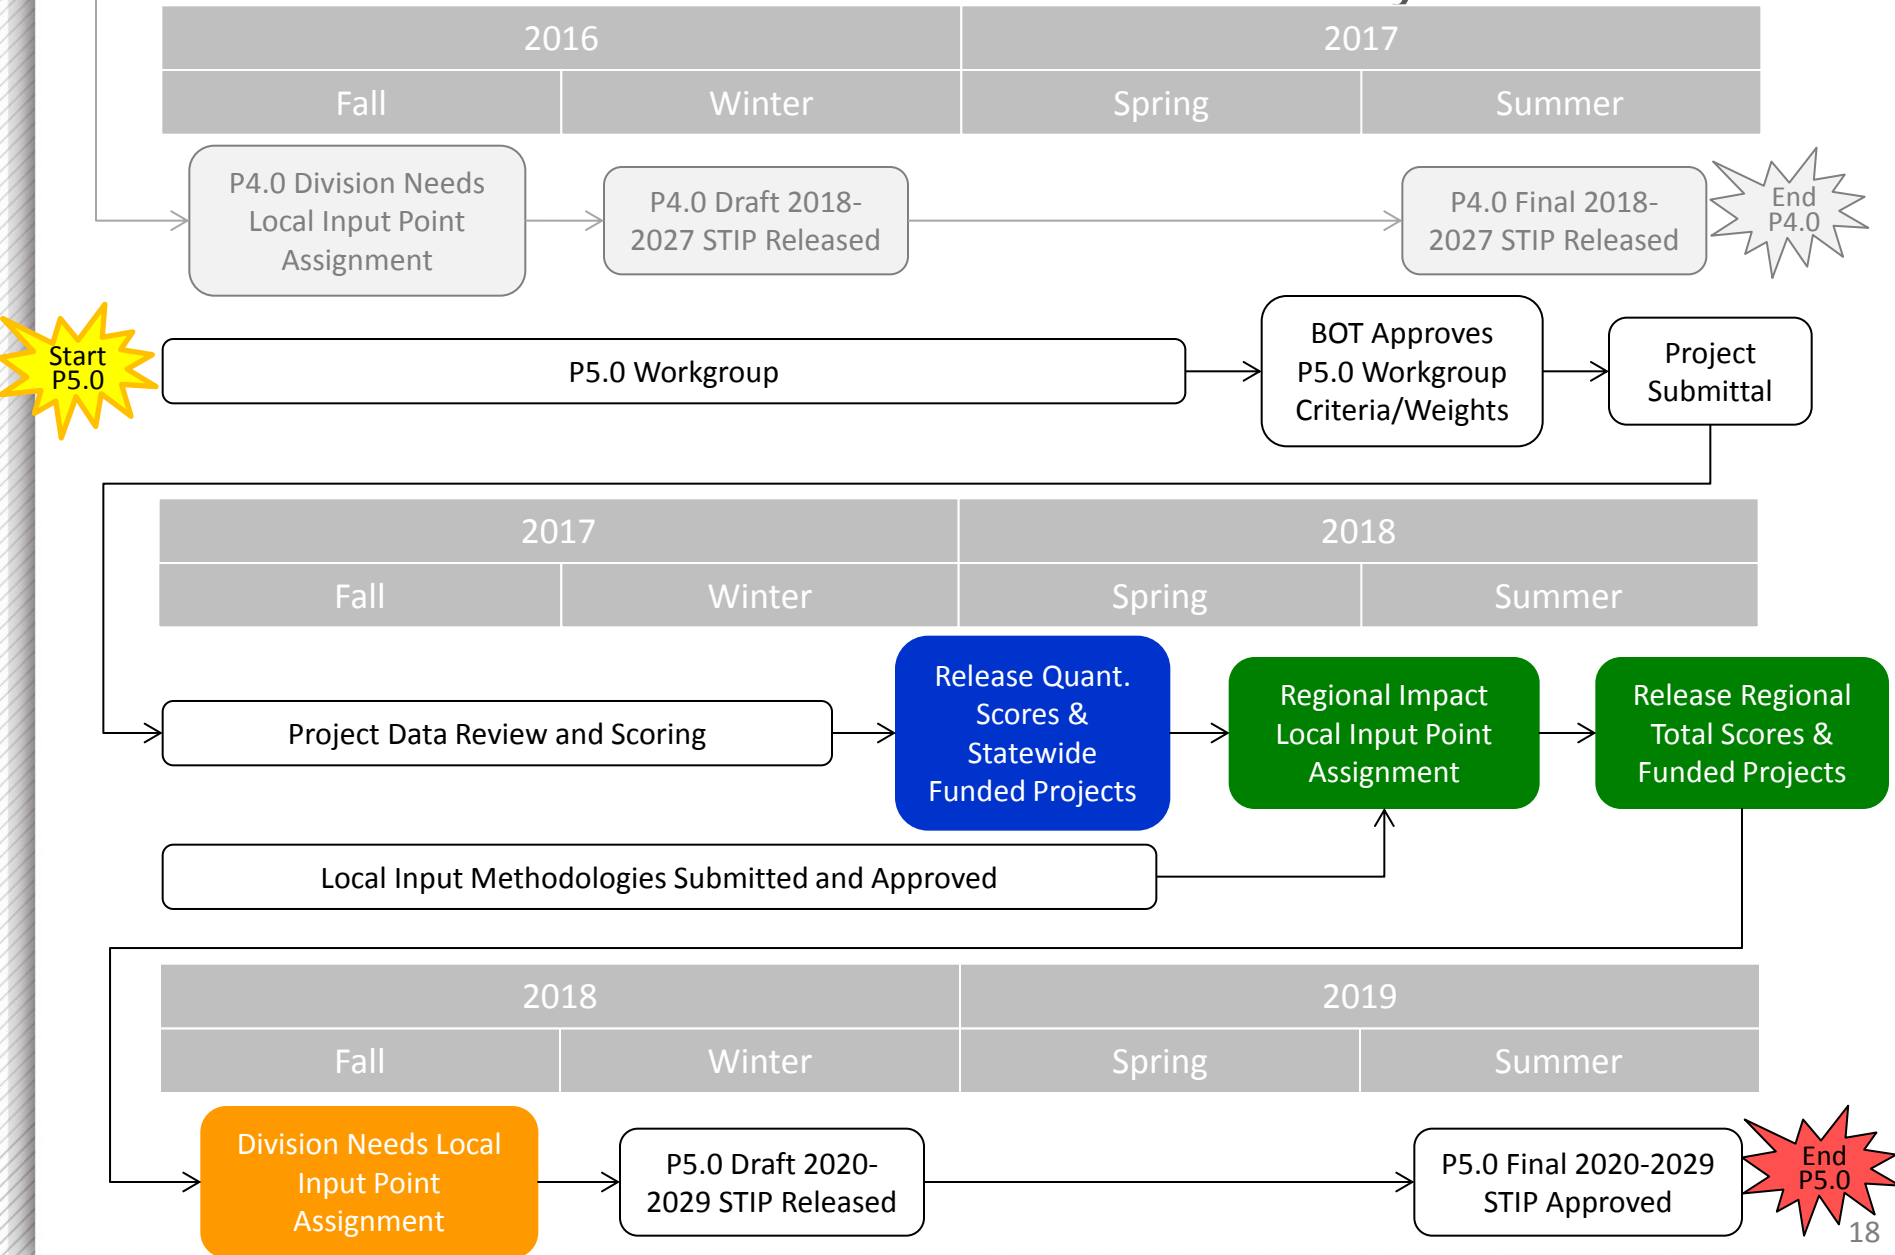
| 2016 | | 2017 | |
|---|---|---|---|
| Fall | Winter | Spring | Summer |

P4.0 Division Needs Local Input Point Assignment

P4.0 Draft 2018-2027 STIP Released

P4.0 Final 2018-2027 STIP Released

End P4.0

Start P5.0

P5.0 Workgroup

BOT Approves P5.0 Workgroup Criteria/Weights

Project Submittal

| 2017 | | 2018 | |
|---|---|---|---|
| Fall | Winter | Spring | Summer |

Project Data Review and Scoring

Release Quant. Scores & Statewide Funded Projects

Regional Impact Local Input Point Assignment

Release Regional Total Scores & Funded Projects

Local Input Methodologies Submitted and Approved

| 2018 | | 2019 | |
|---|---|---|---|
| Fall | Winter | Spring | Summer |

Division Needs Local Input Point Assignment

P5.0 Draft 2020-2029 STIP Released

P5.0 Final 2020-2029 STIP Approved

End P5.0

18